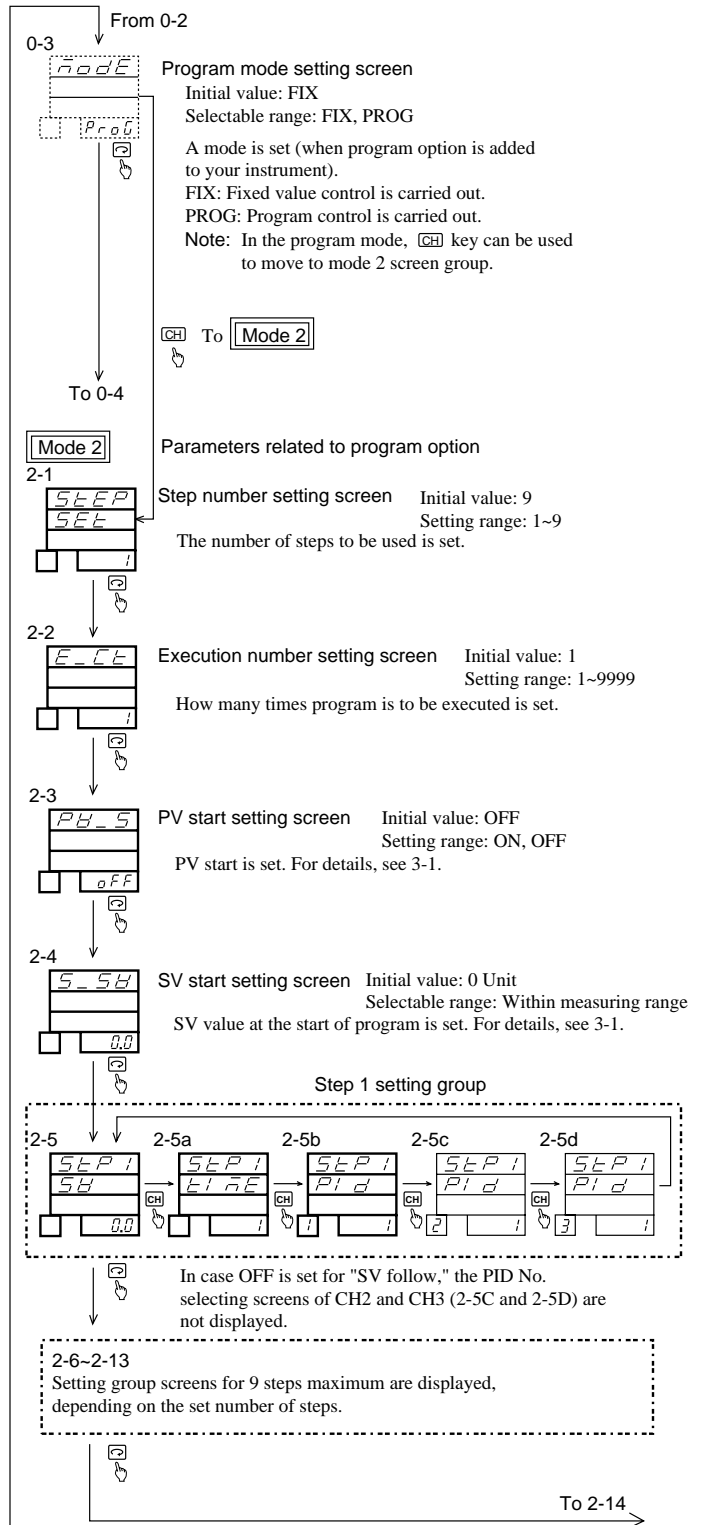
From 0-2

0-3

nodE

ProG

Program mode setting screen
Initial value: FIX
Selectable range: FIX, PROG

A mode is set (when program option is added to your instrument).
FIX: Fixed value control is carried out.
PROG: Program control is carried out.
Note: In the program mode, CH key can be used to move to mode 2 screen group.

CH To Mode 2

To 0-4

Mode 2

Parameters related to program option

2-1

StEP
SEt
1

Step number setting screen Initial value: 9
Setting range: 1~9
The number of steps to be used is set.

2-2

E_Ct
1

Execution number setting screen Initial value: 1
Setting range: 1~9999
How many times program is to be executed is set.

2-3

PV_S
oFF

PV start setting screen Initial value: OFF
Setting range: ON, OFF
PV start is set. For details, see 3-1.

2-4

S_SV
0.0

SV start setting screen Initial value: 0 Unit
Selectable range: Within measuring range
SV value at the start of program is set. For details, see 3-1.

Step 1 setting group

2-5 2-5a 2-5b 2-5c 2-5d

StP 1
SV
0.0

CH

StP 1
tinE
1

CH

StP 1
PId
1 1

CH

StP 1
PId
2 1

CH

StP 1
PId
3 1

In case OFF is set for "SV follow," the PID No. selecting screens of CH2 and CH3 (2-5C and 2-5D) are not displayed.

2-6~2-13
Setting group screens for 9 steps maximum are displayed, depending on the set number of steps.

To 2-14